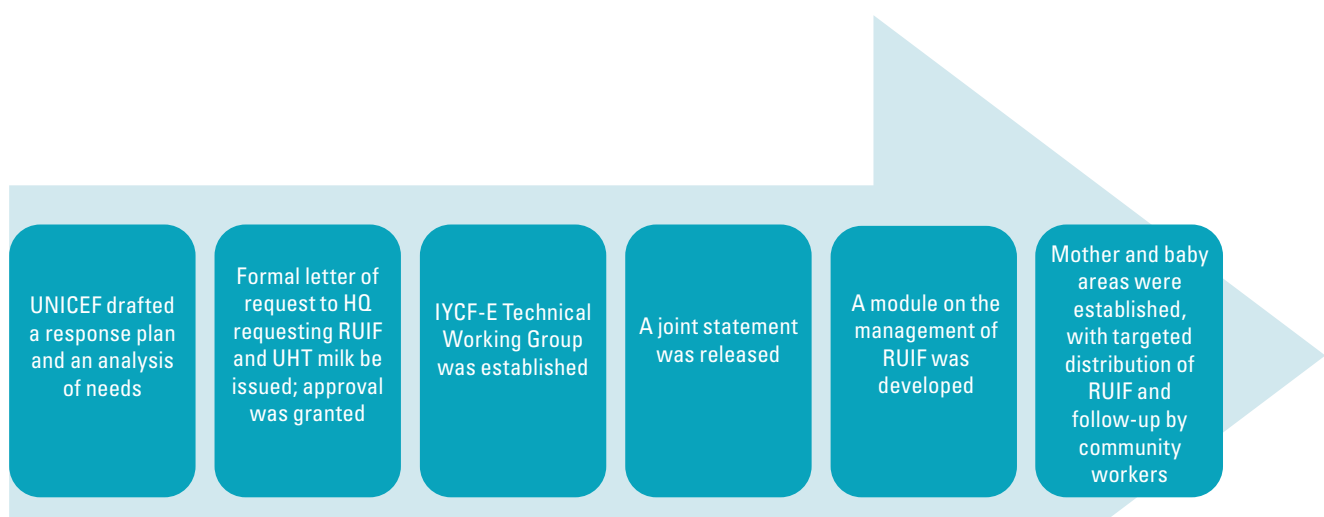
UNICEF drafted a response plan and an analysis of needs

Formal letter of request to HQ requesting RUIF and UHT milk be issued; approval was granted

IYCF-E Technical Working Group was established

A joint statement was released

A module on the management of RUIF was developed

Mother and baby areas were established, with targeted distribution of RUIF and follow-up by community workers